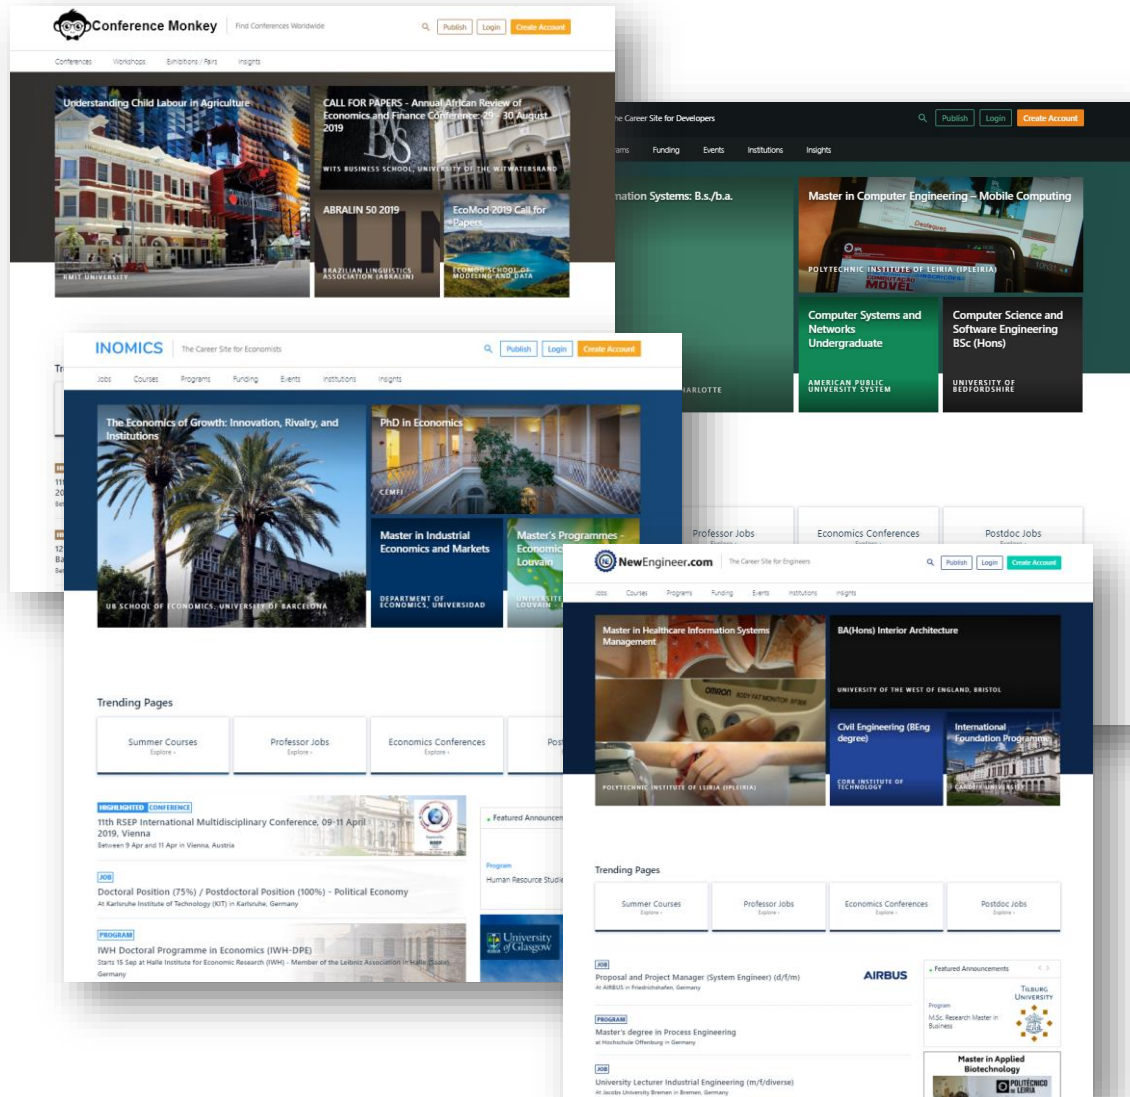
Conference Monkey | Find Conferences Worldwide

Publish Login Create Account

Conferences Workshops Exhibitions / Fairs Insights

Understanding Child Labour in Agriculture

RMIT UNIVERSITY

CALL FOR PAPERS - Annual African Review of Economics and Finance Conference: 29 - 30 August 2019

WITS BUSINESS SCHOOL, UNIVERSITY OF THE WITWATERSRAND

ABRALIN 50 2019

BRAZILIAN LINGUISTICS ASSOCIATION (ABRALIN)

EcoMod 2019 Call for Papers

ECOMOD SCHOOL OF MODELING AND DATA

he Career Site for Developers

Publish Login Create Account

ams Funding Events Institutions Insights

nation Systems: B.s./b.a.

ARLOTTE

Master in Computer Engineering – Mobile Computing

POLYTECHNIC INSTITUTE OF LEIRIA (IPLEIRIA)

Computer Systems and Networks Undergraduate

AMERICAN PUBLIC UNIVERSITY SYSTEM

Computer Science and Software Engineering BSc (Hons)

UNIVERSITY OF BEDFORDSHIRE

Professor Jobs Economics Conferences Postdoc Jobs

INOMICS | The Career Site for Economists

Publish Login Create Account

Jobs Courses Programs Funding Events Institutions Insights

The Economics of Growth: Innovation, Rivalry, and Institutions

UB SCHOOL OF ECONOMICS, UNIVERSITY OF BARCELONA

PhD in Economics

CEMFI

Master in Industrial Economics and Markets

DEPARTMENT OF ECONOMICS, UNIVERSIDAD

Master's Programmes - Economics Louvain

UNIVERSITE LOUVAIN

Trending Pages

Summer Courses Explore ›

Professor Jobs Explore ›

Economics Conferences Explore ›

Pos

HIGHLIGHTED CONFERENCE

11th RSEP International Multidisciplinary Conference, 09-11 April 2019, Vienna

Between 9 Apr and 11 Apr in Vienna, Austria

JOB

Doctoral Position (75%) / Postdoctoral Position (100%) - Political Economy

At Karlsruhe Institute of Technology (KIT) in Karlsruhe, Germany

PROGRAM

IWH Doctoral Programme in Economics (IWH-DPE)

Starts 15 Sep at Halle Institute for Economic Research (IWH) - Member of the Leibniz Association in Halle (Saale), Germany

Featured Announcem

Program

Human Resource Studie

University of Glasgow

NewEngineer.com | The Career Site for Engineers

Publish Login Create Account

Jobs Courses Programs Funding Events Institutions Insights

Master in Healthcare Information Systems Management

POLYTECHNIC INSTITUTE OF LEIRIA (IPLEIRIA)

BA(Hons) Interior Architecture

UNIVERSITY OF THE WEST OF ENGLAND, BRISTOL

Civil Engineering (BEng degree)

CORK INSTITUTE OF TECHNOLOGY

International Foundation Programme

CARDIFF UNIVERSITY

Trending Pages

Summer Courses Explore ›

Professor Jobs Explore ›

Economics Conferences Explore ›

Postdoc Jobs Explore ›

JOB

Proposal and Project Manager (System Engineer) (d/f/m)

At AIRBUS in Friedrichshafen, Germany

AIRBUS

PROGRAM

Master's degree in Process Engineering

at Hochschule Offenburg in Germany

JOB

University Lecturer Industrial Engineering (m/f/diverse)

At Jacobs University Bremen in Bremen, Germany

Featured Announcements

Program

M.Sc. Research Master in Business

TILBURG UNIVERSITY

Master in Applied Biotechnology

POLITÉCNICO DE LEIRIA